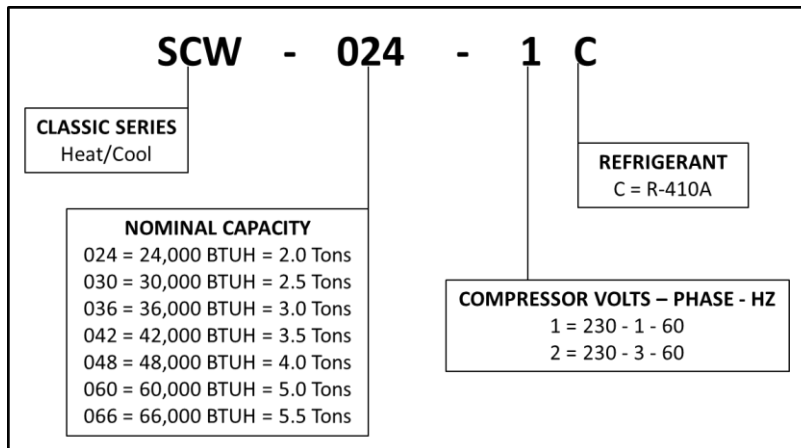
SCW - 024 - 1 C

CLASSIC SERIES
Heat/Cool

REFRIGERANT
C = R-410A

NOMINAL CAPACITY
024 = 24,000 BTUH = 2.0 Tons
030 = 30,000 BTUH = 2.5 Tons
036 = 36,000 BTUH = 3.0 Tons
042 = 42,000 BTUH = 3.5 Tons
048 = 48,000 BTUH = 4.0 Tons
060 = 60,000 BTUH = 5.0 Tons
066 = 66,000 BTUH = 5.5 Tons

COMPRESSOR VOLTS – PHASE - HZ
1 = 230 - 1 - 60
2 = 230 - 3 - 60